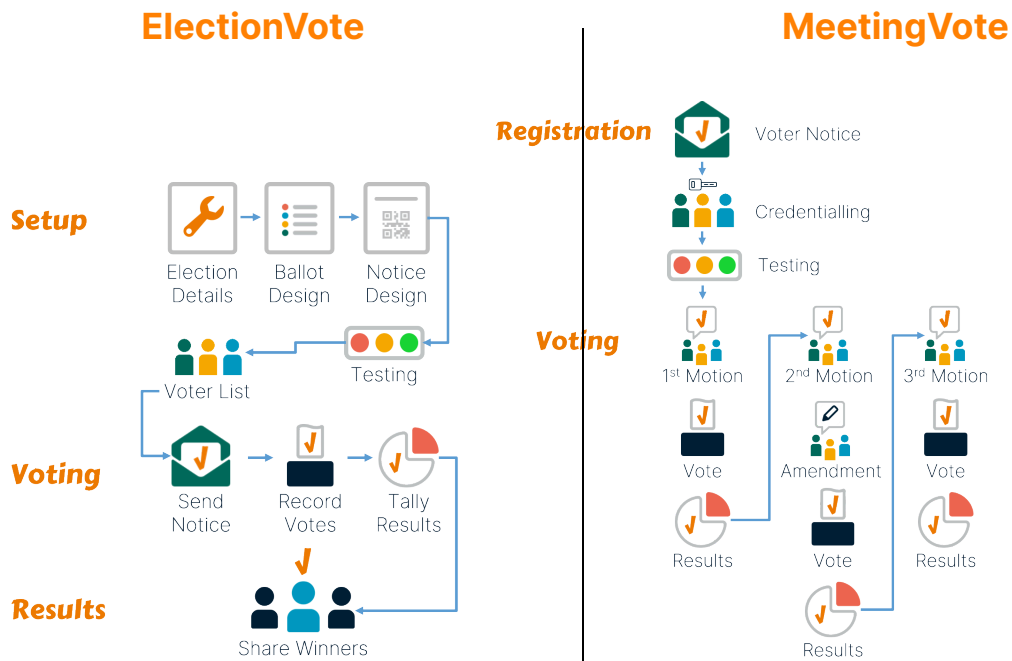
ElectionVote

Setup

Election Details

Ballot Design

Notice Design

Testing

Voter List

Voting

Send Notice

Record Votes

Tally Results

Results

Share Winners

MeetingVote

Registration

Voter Notice

Credentialling

Testing

Voting

1$^{st}$ Motion

Vote

Results

2$^{nd}$ Motion

Amendment

Vote

Results

3$^{rd}$ Motion

Vote

Results